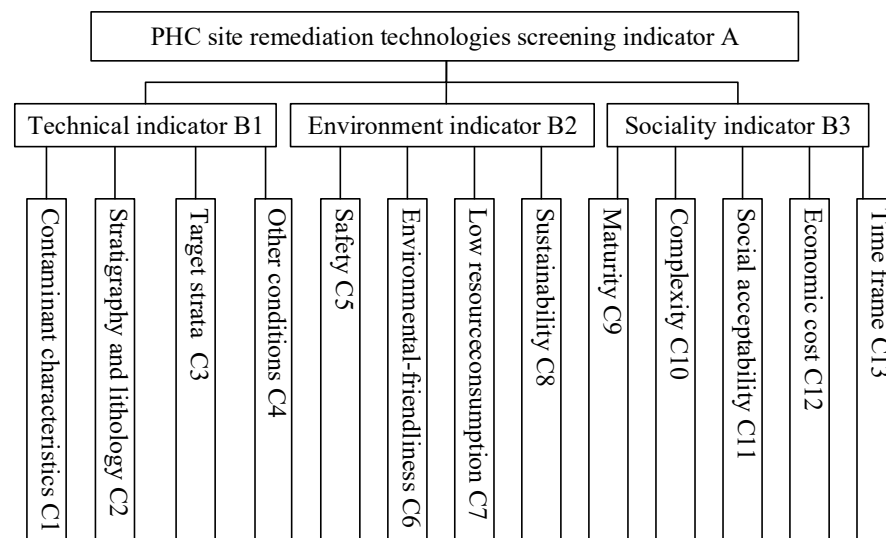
PHC site remediation technologies screening indicator A

Technical indicator B1

Environment indicator B2

Sociality indicator B3

Contaminant characteristics C1

Stratigraphy and lithology C2

Target strata C3

Other conditions C4

Safety C5

Environmental-friendliness C6

Low resourceconsumption C7

Sustainability C8

Maturity C9

Complexity C10

Social acceptability C11

Economic cost C12

Time frame C13